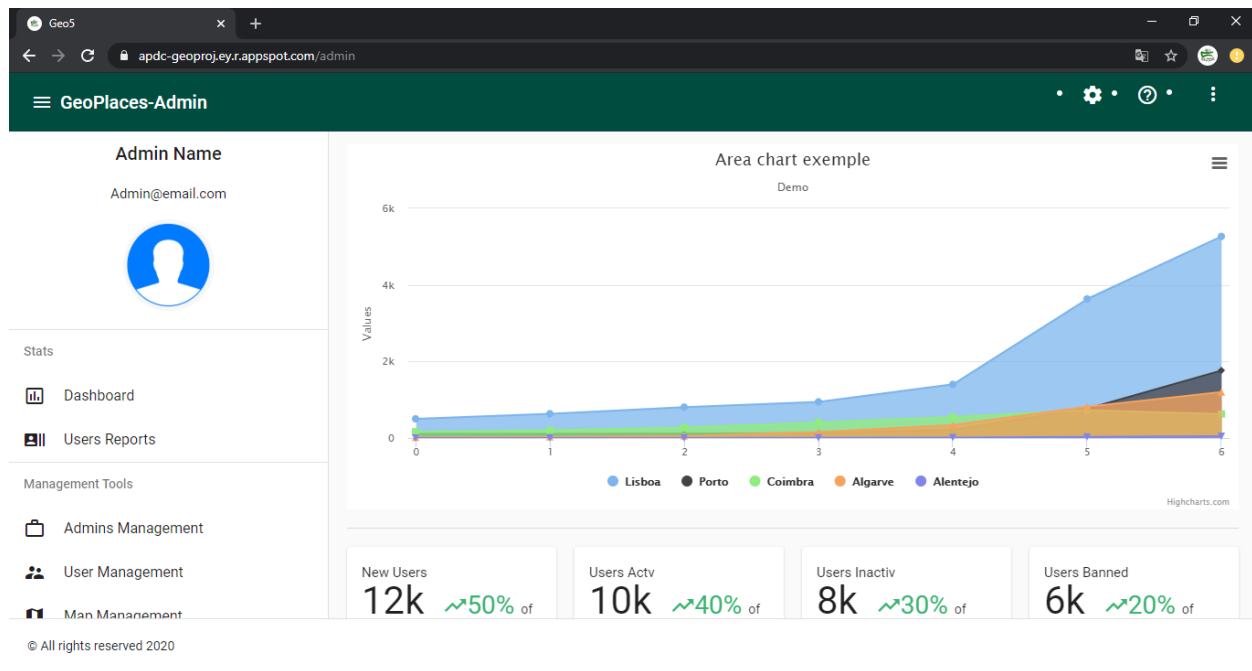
Geo5

apdc-geoproj.ey.r.appspot.com/admin

GeoPlaces-Admin

Admin Name

Admin@email.com

Stats

Dashboard

Users Reports

Management Tools

Admins Management

User Management

Map Management

Area chart exemple

Demo

6k

4k

2k

0

Values

0 1 2 3 4 5 6

Lisboa Porto Coimbra Algarve Alentejo

Highcharts.com

New Users
12k 50% of

Users Actv
10k 40% of

Users Inactiv
8k 30% of

Users Banned
6k 20% of

© All rights reserved 2020